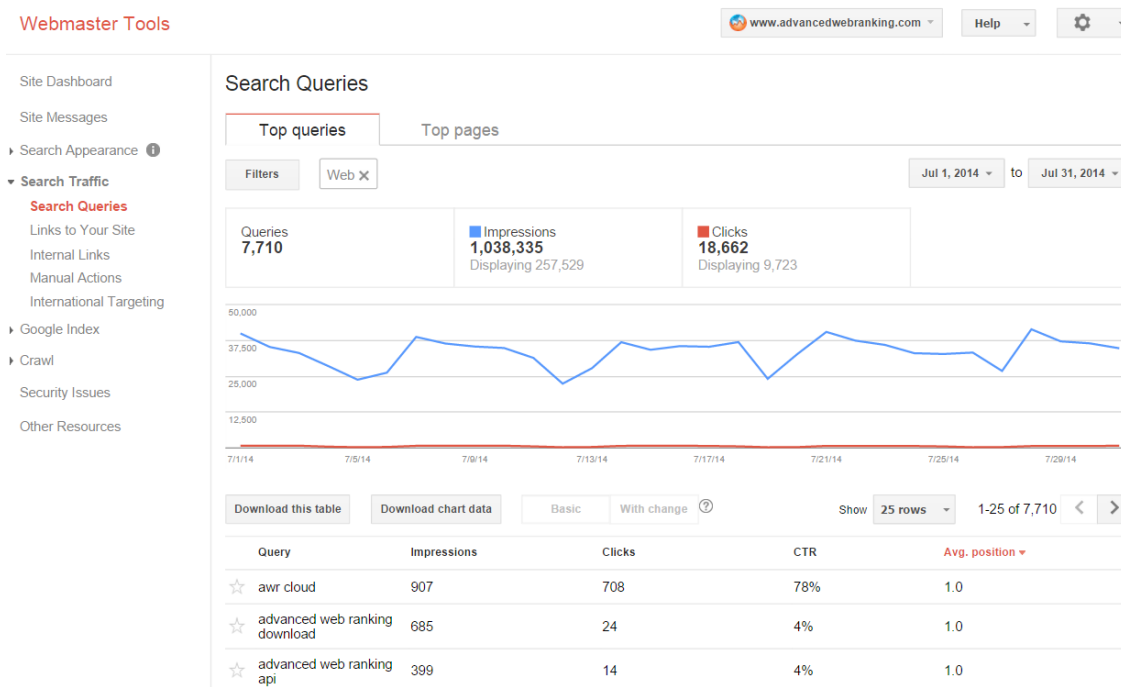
Webmaster Tools

www.advancedwebranking.com

Help

Site Dashboard

Site Messages

Search Appearance

Search Traffic

Search Queries

Links to Your Site

Internal Links

Manual Actions

International Targeting

Google Index

Crawl

Security Issues

Other Resources

Search Queries

Top queries

Top pages

Filters

Web

Jul 1, 2014 to Jul 31, 2014

Queries
7,710

Impressions
1,038,335
Displaying 257,529

Clicks
18,662
Displaying 9,723

50,000

37,500

25,000

12,500

7/1/14 7/5/14 7/9/14 7/13/14 7/17/14 7/21/14 7/25/14 7/29/14

Download this table

Download chart data

Basic

With change

Show 25 rows

1-25 of 7,710

| Query | Impressions | Clicks | CTR | Avg. position |
|---|---|---|---|---|
| awr cloud | 907 | 708 | 78% | 1.0 |
| advanced web ranking download | 685 | 24 | 4% | 1.0 |
| advanced web ranking api | 399 | 14 | 4% | 1.0 |